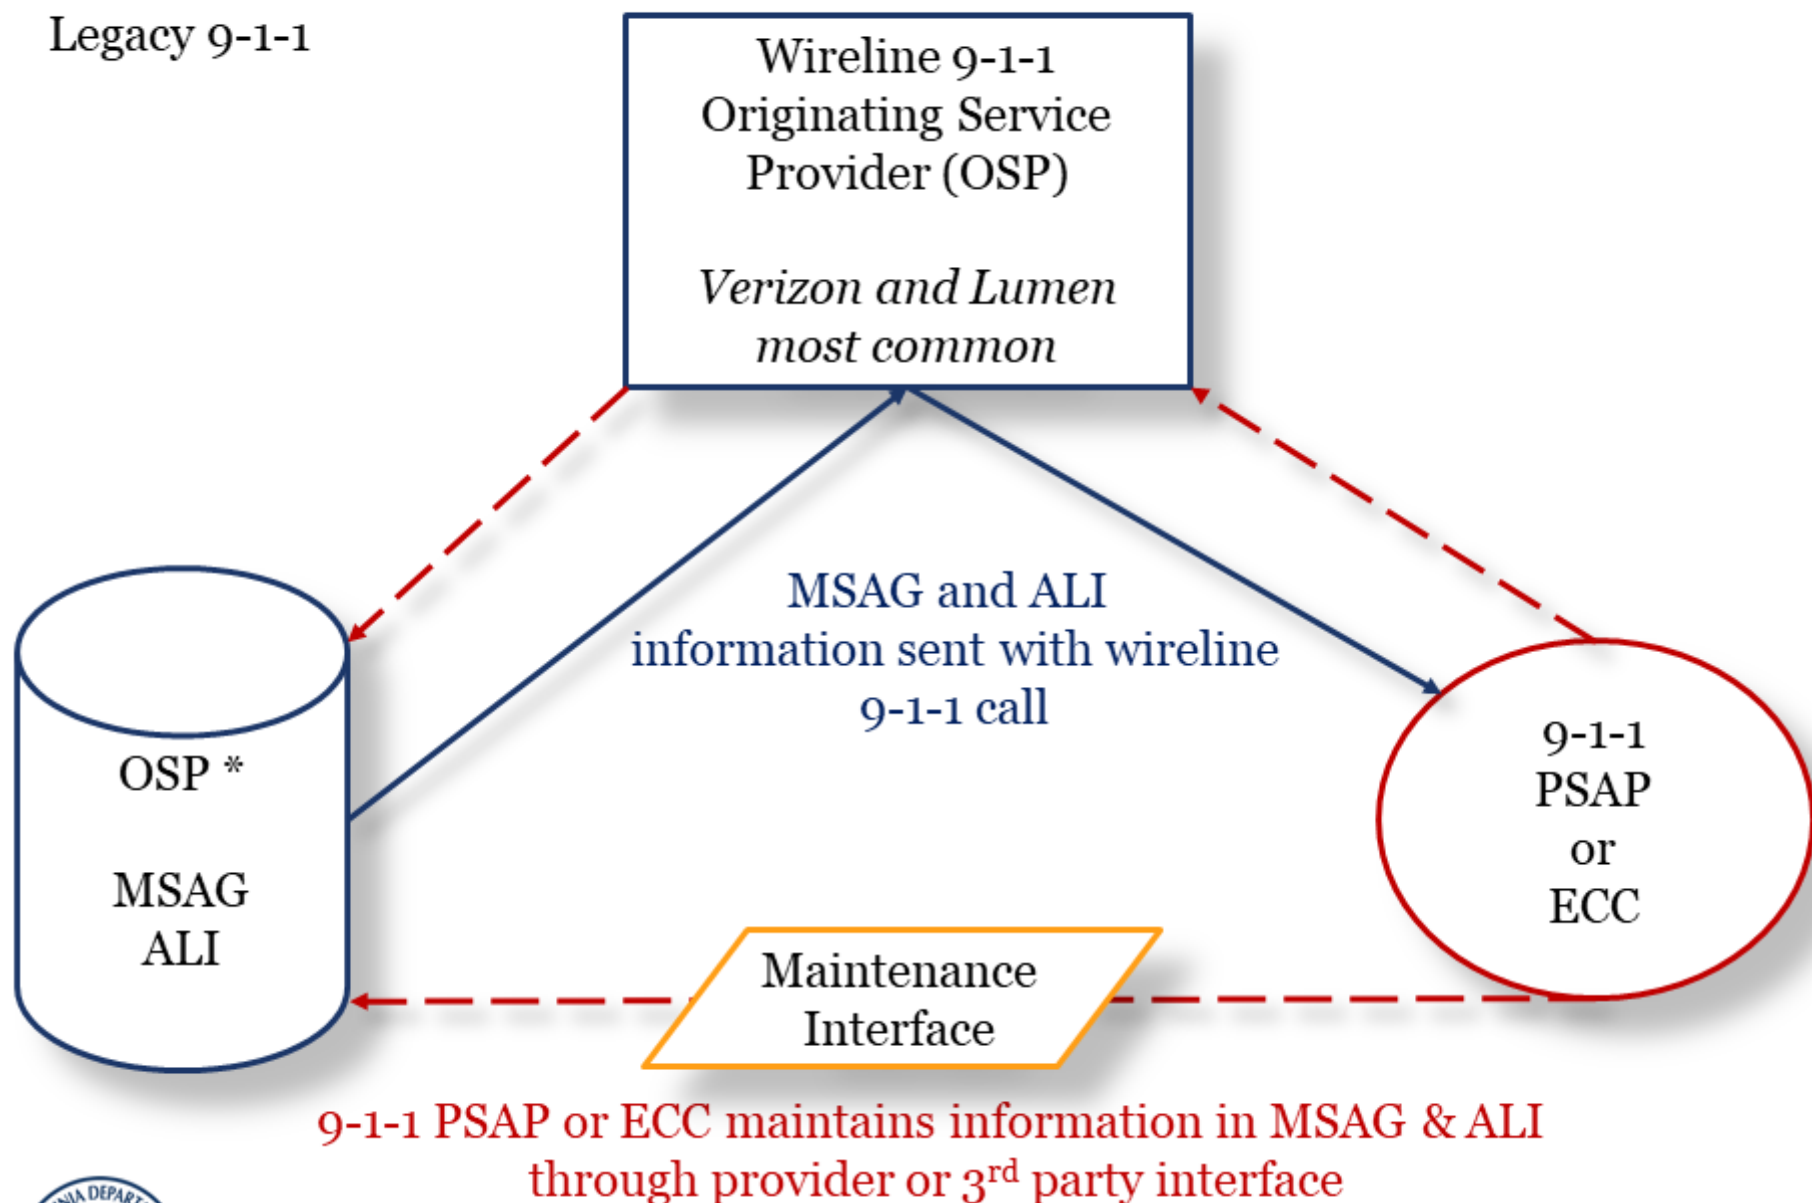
Legacy 9-1-1

Wireline 9-1-1 Originating Service Provider (OSP)

*Verizon and Lumen most common*

MSAG and ALI information sent with wireline 9-1-1 call

OSP *

MSAG ALI

9-1-1 PSAP or ECC

Maintenance Interface

9-1-1 PSAP or ECC maintains information in MSAG & ALI through provider or 3$^{rd}$ party interface

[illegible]A DEPART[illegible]